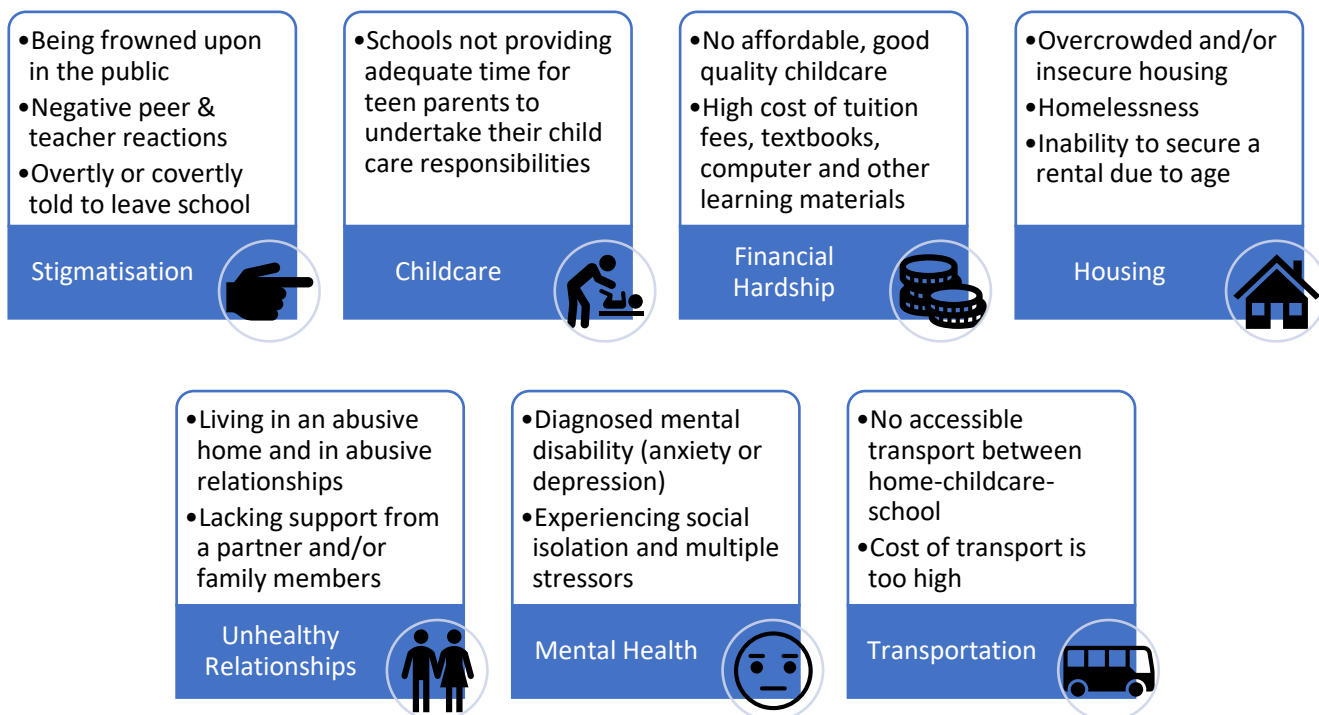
•Being frowned upon in the public
•Negative peer & teacher reactions
•Overtly or covertly told to leave school

Stigmatisation

•Schools not providing adequate time for teen parents to undertake their child care responsibilities

Childcare

•No affordable, good quality childcare
•High cost of tuition fees, textbooks, computer and other learning materials

Financial Hardship

•Overcrowded and/or insecure housing
•Homelessness
•Inability to secure a rental due to age

Housing

•Living in an abusive home and in abusive relationships
•Lacking support from a partner and/or family members

Unhealthy Relationships

•Diagnosed mental disability (anxiety or depression)
•Experiencing social isolation and multiple stressors

Mental Health

•No accessible transport between home-childcare-school
•Cost of transport is too high

Transportation